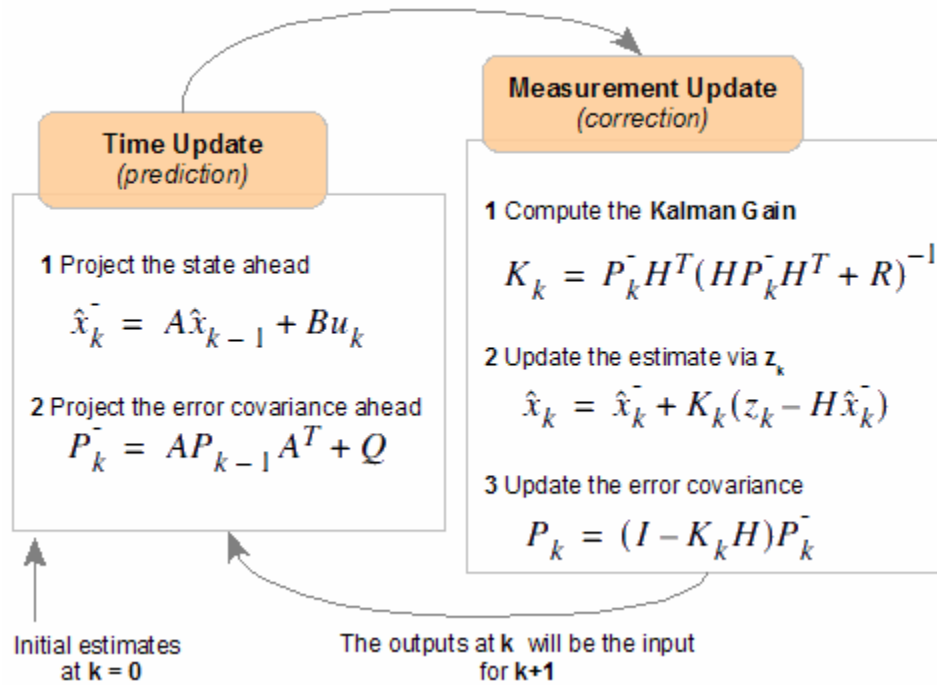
Time Update
(prediction)

1 Project the state ahead
$\hat{x}_k^- = A\hat{x}_{k-1} + Bu_k$

2 Project the error covariance ahead
$P_k^- = AP_{k-1}A^T + Q$

Measurement Update
(correction)

1 Compute the Kalman Gain
$K_k = P_k^- H^T (HP_k^- H^T + R)^{-1}$

2 Update the estimate via $z_k$
$\hat{x}_k = \hat{x}_k^- + K_k(z_k - H\hat{x}_k^-)$

3 Update the error covariance
$P_k = (I - K_k H)P_k^-$

Initial estimates at k = 0

The outputs at k will be the input for k+1